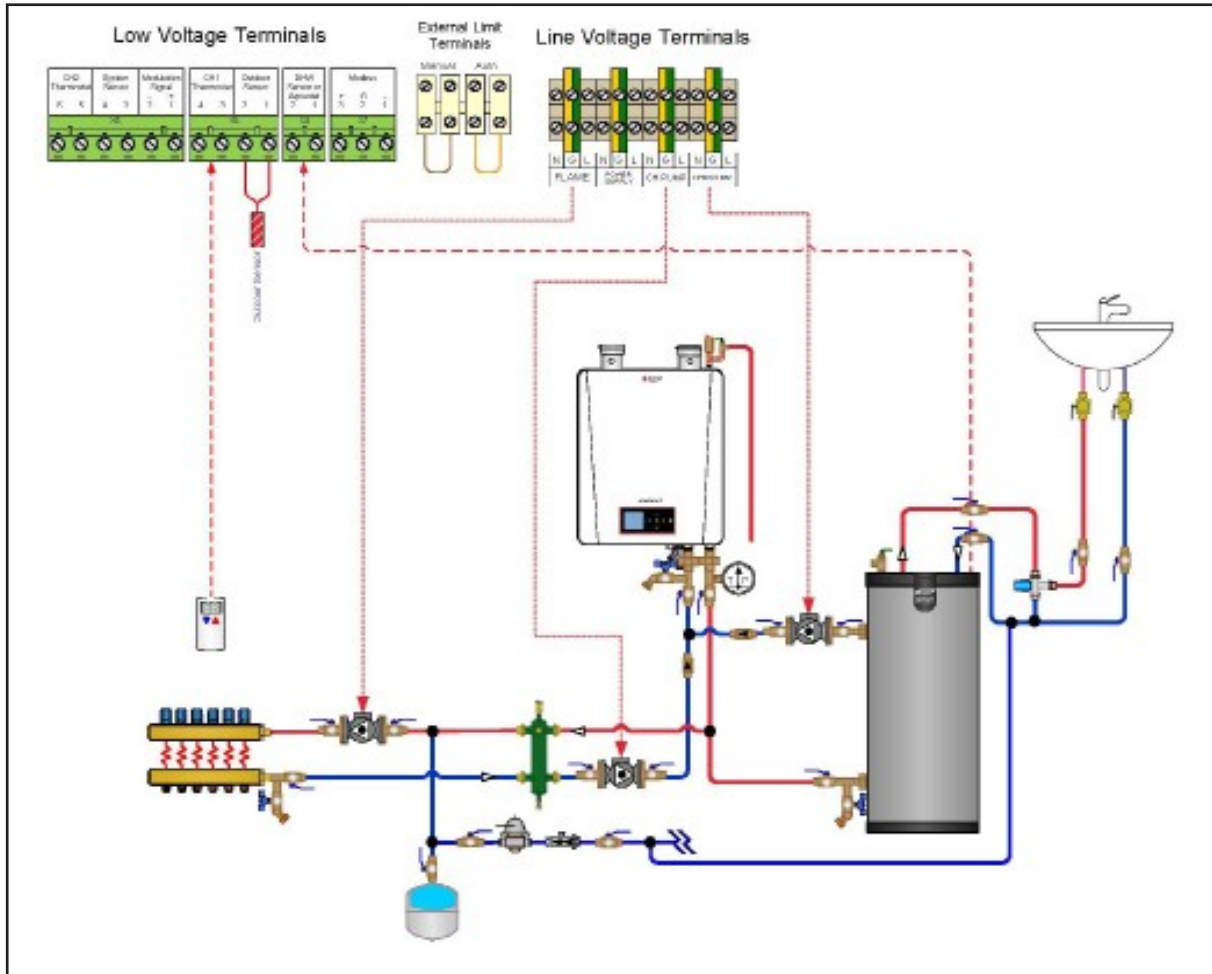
Low Voltage Terminals

External Limit Terminals

Line Voltage Terminals

CH2 Thermostat

System Sensor

Modulation Signal

CH1 Thermostat

Outdoor Sensor

DHW Sensor or Aquastat

Modbus

Manual

Auto

N G L N G L N G L N G L

FLAME

POWER SUPPLY

CH PUMP

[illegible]

Outdoor Sensor